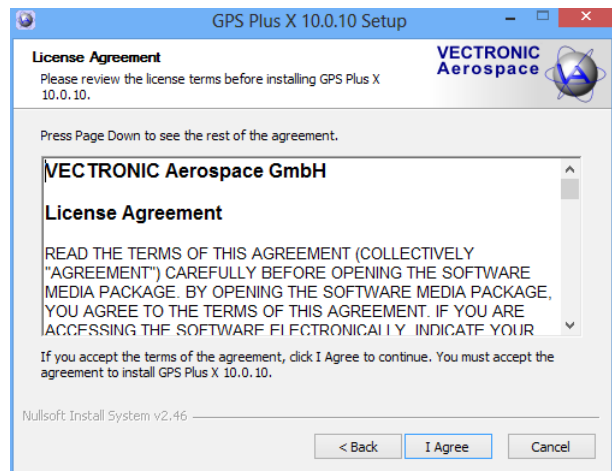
GPS Plus X 10.0.10 Setup

License Agreement
Please review the license terms before installing GPS Plus X 10.0.10.

VECTRONIC Aerospace

Press Page Down to see the rest of the agreement.

VECTRONIC Aerospace GmbH

License Agreement

READ THE TERMS OF THIS AGREEMENT (COLLECTIVELY "AGREEMENT") CAREFULLY BEFORE OPENING THE SOFTWARE MEDIA PACKAGE. BY OPENING THE SOFTWARE MEDIA PACKAGE, YOU AGREE TO THE TERMS OF THIS AGREEMENT. IF YOU ARE ACCESSING THE SOFTWARE ELECTRONICALLY, INDICATE YOUR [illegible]

If you accept the terms of the agreement, click I Agree to continue. You must accept the agreement to install GPS Plus X 10.0.10.

Nullsoft Install System v2.46

< Back | I Agree | Cancel